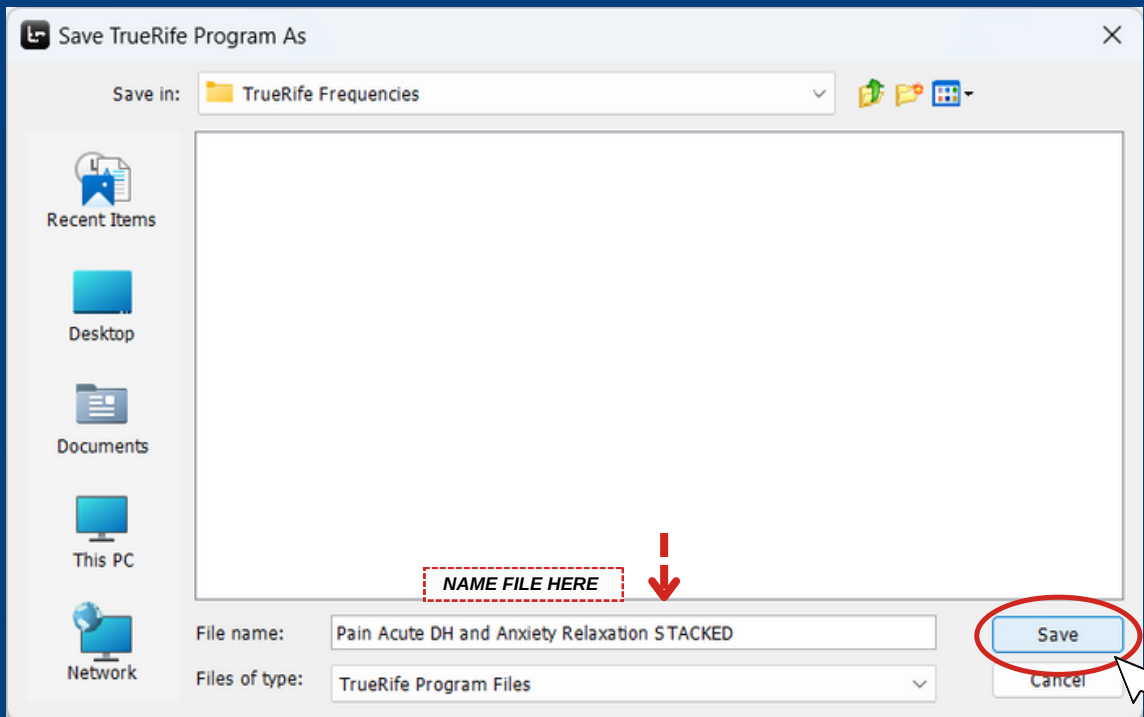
Save TrueRife Program As

Save in: TrueRife Frequencies

Recent Items

Desktop

Documents

This PC

Network

NAME FILE HERE

File name: Pain Acute DH and Anxiety Relaxation STACKED

Files of type: TrueRife Program Files

Save

Cancel